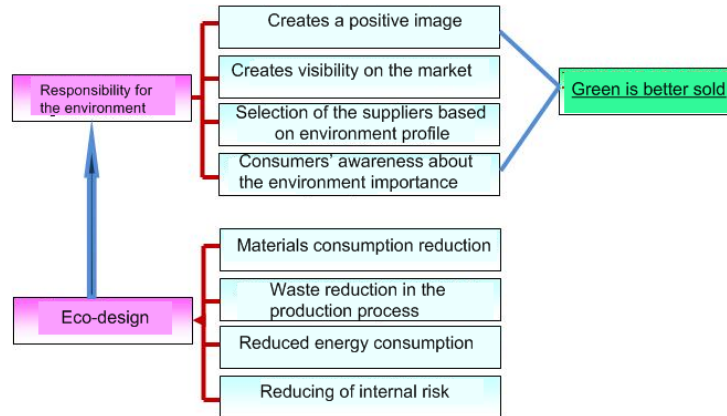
Responsibility for the environment

Creates a positive image

Creates visibility on the market

Selection of the suppliers based on environment profile

Consumers' awareness about the environment importance

Green is better sold

Eco-design

Materials consumption reduction

Waste reduction in the production process

Reduced energy consumption

Reducing of internal risk